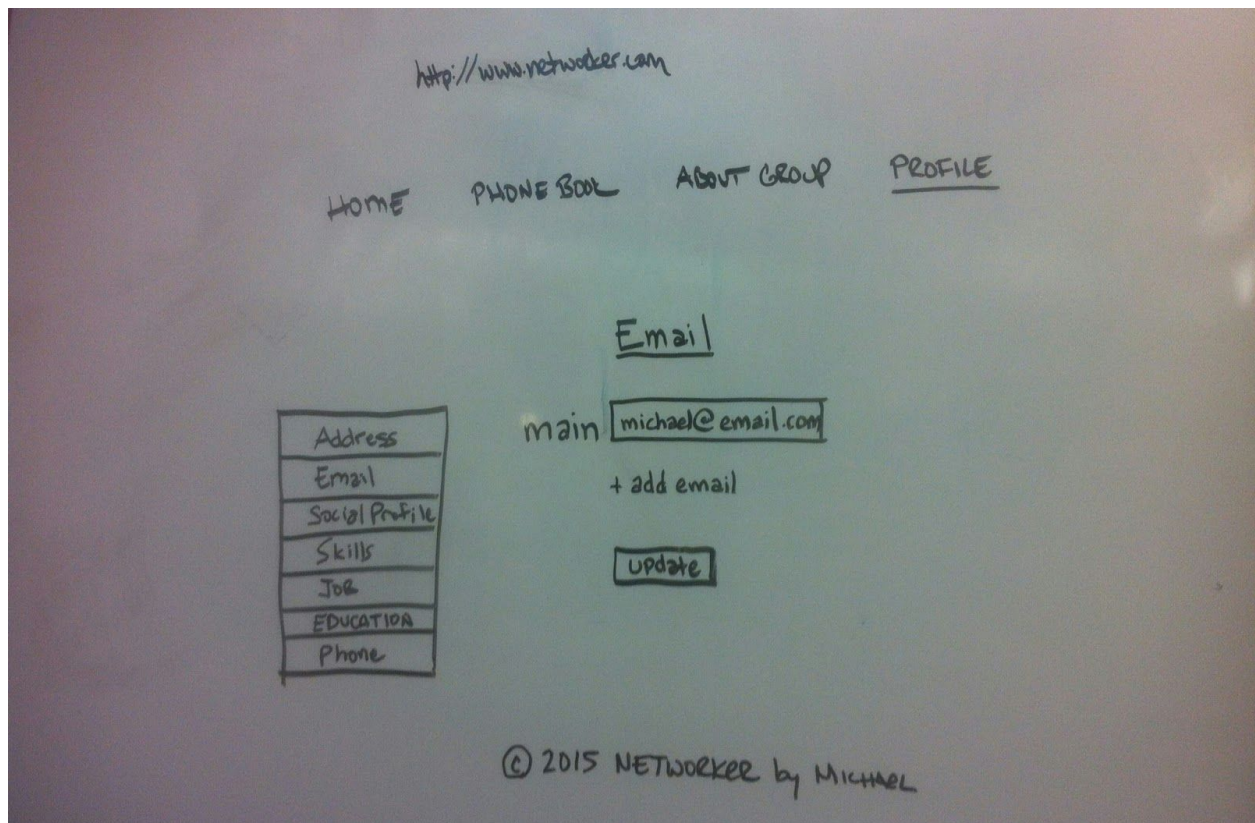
http://www.networker.com

HOME PHONE BOOK ABOUT GROUP PROFILE

Email

| Address |
|---|
| Email |
| Social Profile |
| Skills |
| JOB |
| EDUCATION |
| Phone |

main michael@email.com

+ add email

Update

© 2015 NETWORKER by MICHAEL